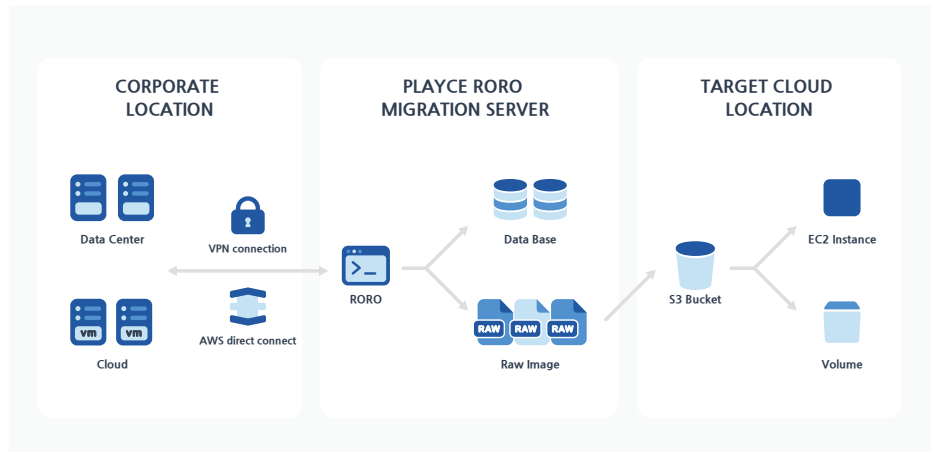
CORPORATE LOCATION

Data Center

VPN connection

vm vm

Cloud

AWS direct connect

PLAYCE RORO MIGRATION SERVER

RORO

Data Base

RAW RAW RAW

Raw Image

TARGET CLOUD LOCATION

S3 Bucket

EC2 Instance

Volume